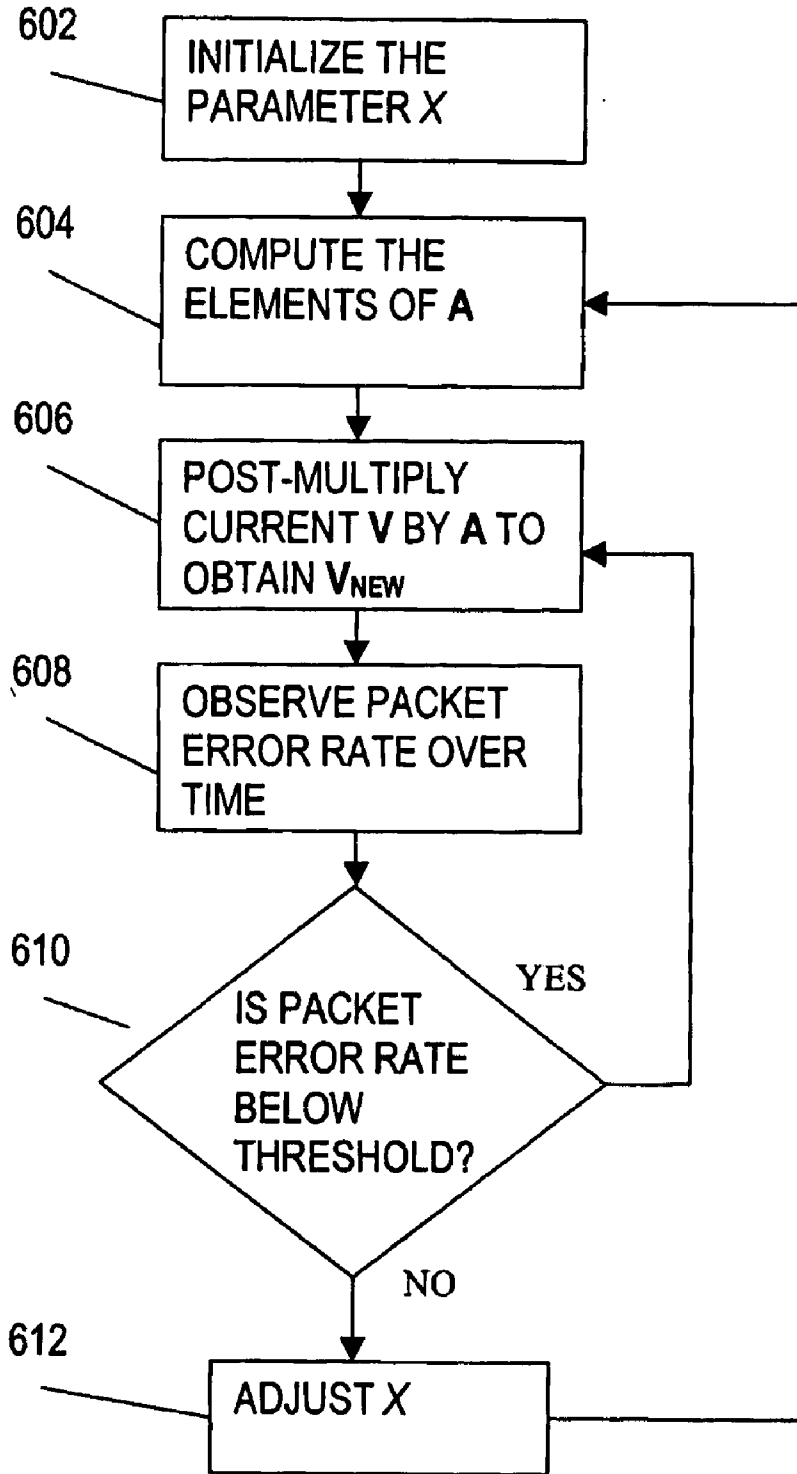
602

INITIALIZE THE PARAMETER $X$

604

COMPUTE THE ELEMENTS OF **A**

606

POST-MULTIPLY CURRENT **V** BY **A** TO OBTAIN $\mathbf{V}_{\mathbf{NEW}}$

608

OBSERVE PACKET ERROR RATE OVER TIME

610

IS PACKET ERROR RATE BELOW THRESHOLD?

YES

NO

612

ADJUST $X$